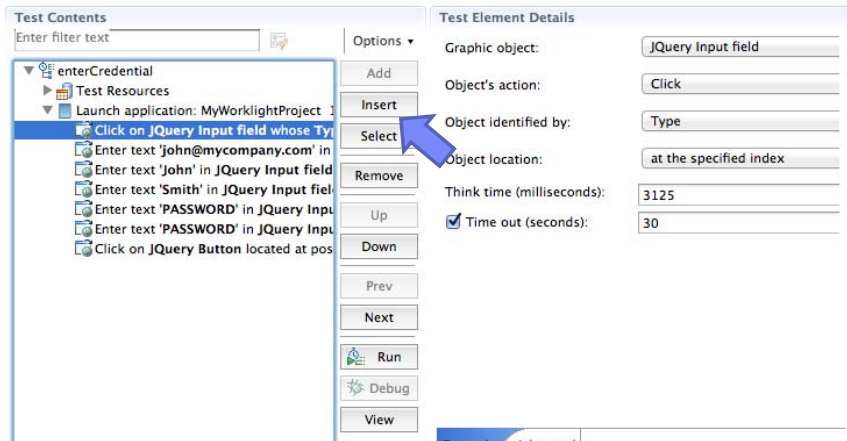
Test Contents

Enter filter text

Options ▾

enterCredential
Test Resources
Launch application: MyWorklightProject 1
Click on JQuery Input field whose Typ
Enter text 'john@mycompany.com' in
Enter text 'John' in JQuery Input field
Enter text 'Smith' in JQuery Input fiel
Enter text 'PASSWORD' in JQuery Inpu
Enter text 'PASSWORD' in JQuery Inpu
Click on JQuery Button located at pos

Add
Insert
Select
Remove
Up
Down
Prev
Next
Run
Debug
View

Test Element Details

Graphic object: JQuery Input field
Object's action: Click
Object identified by: Type
Object location: at the specified index
Think time (milliseconds): 3125
Time out (seconds): 30